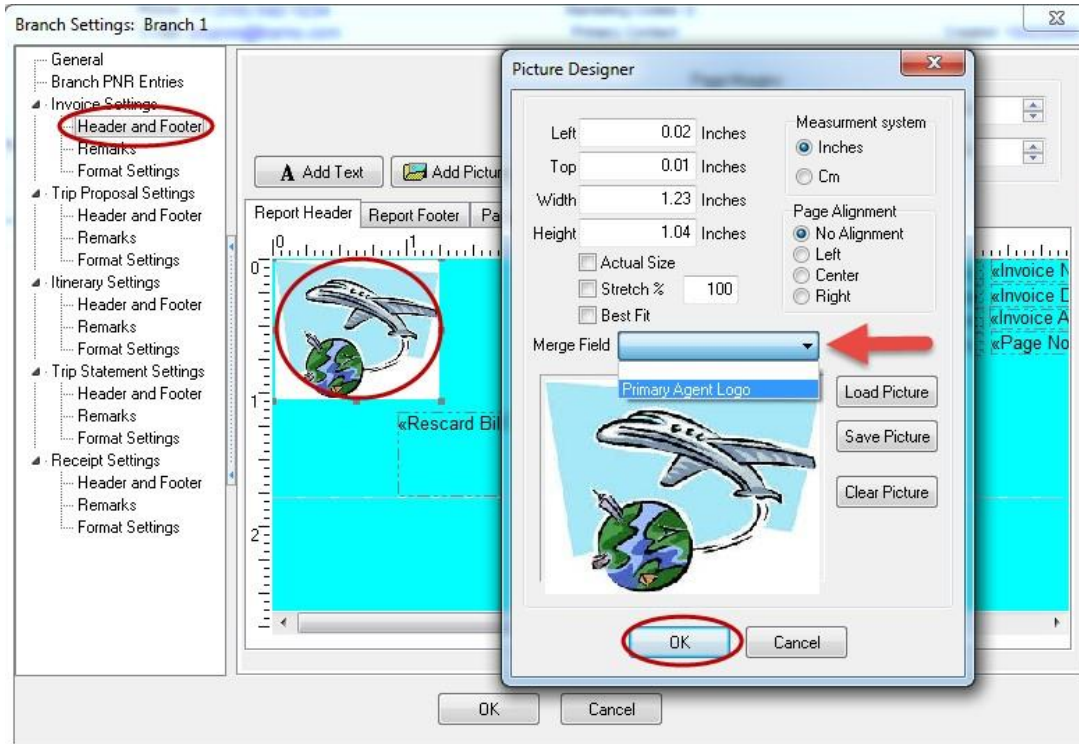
Branch Settings: Branch 1

General
Branch PNR Entries
Invoice Settings
Header and Footer
Remarks
Format Settings
Trip Proposal Settings
Header and Footer
Remarks
Format Settings
Itinerary Settings
Header and Footer
Remarks
Format Settings
Trip Statement Settings
Header and Footer
Remarks
Format Settings
Receipt Settings
Header and Footer
Remarks
Format Settings

Add Text
Add Pictur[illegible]

Report Header
Report Footer
Pa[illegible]

0
1
2

«Rescard Bil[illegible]

«Invoice N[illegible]
«Invoice D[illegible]
«Invoice A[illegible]
«Page No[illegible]

Picture Designer

Left 0.02 Inches
Top 0.01 Inches
Width 1.23 Inches
Height 1.04 Inches

Measurment system
Inches
Cm

Page Alignment
No Alignment
Left
Center
Right

Actual Size
Stretch % 100
Best Fit

Merge Field
Primary Agent Logo

Load Picture
Save Picture
Clear Picture

OK
Cancel

OK
Cancel